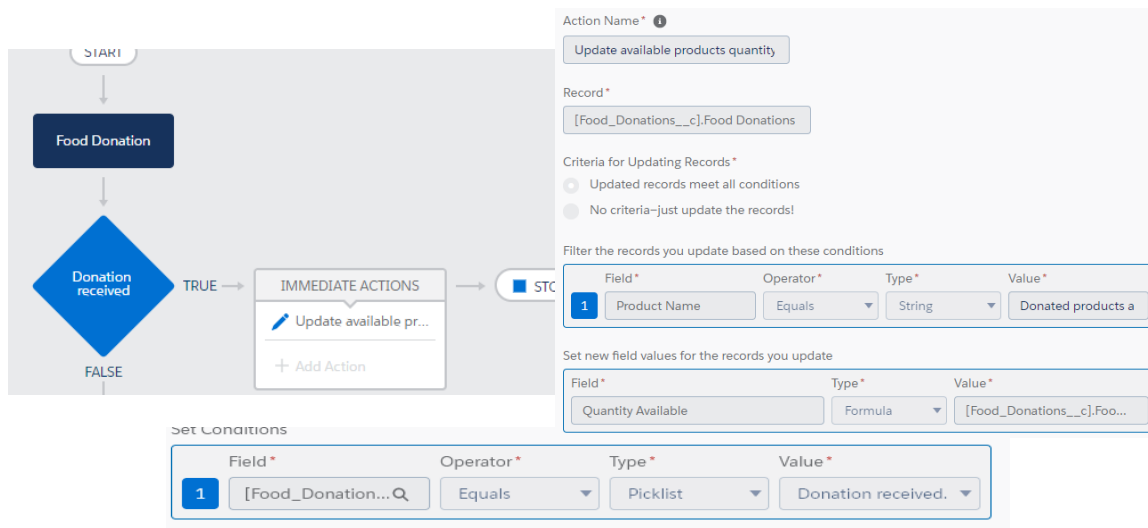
START

Food Donation

Donation received

TRUE

IMMEDIATE ACTIONS

Update available pr...

+ Add Action

STO

FALSE

Action Name*

Update available products quantity

Record*

[Food_Donations__c].Food Donations

Criteria for Updating Records*

Updated records meet all conditions

No criteria–just update the records!

Filter the records you update based on these conditions

| | Field* | Operator* | Type* | Value* |
|---|---|---|---|---|
| 1 | Product Name | Equals | String | Donated products a |

Set new field values for the records you update

| Field* | Type* | Value* |
|---|---|---|
| Quantity Available | Formula | [Food_Donations__c].Foo... |

Set Conditions

| | Field* | Operator* | Type* | Value* |
|---|---|---|---|---|
| 1 | [Food_Donation... | Equals | Picklist | Donation received. |